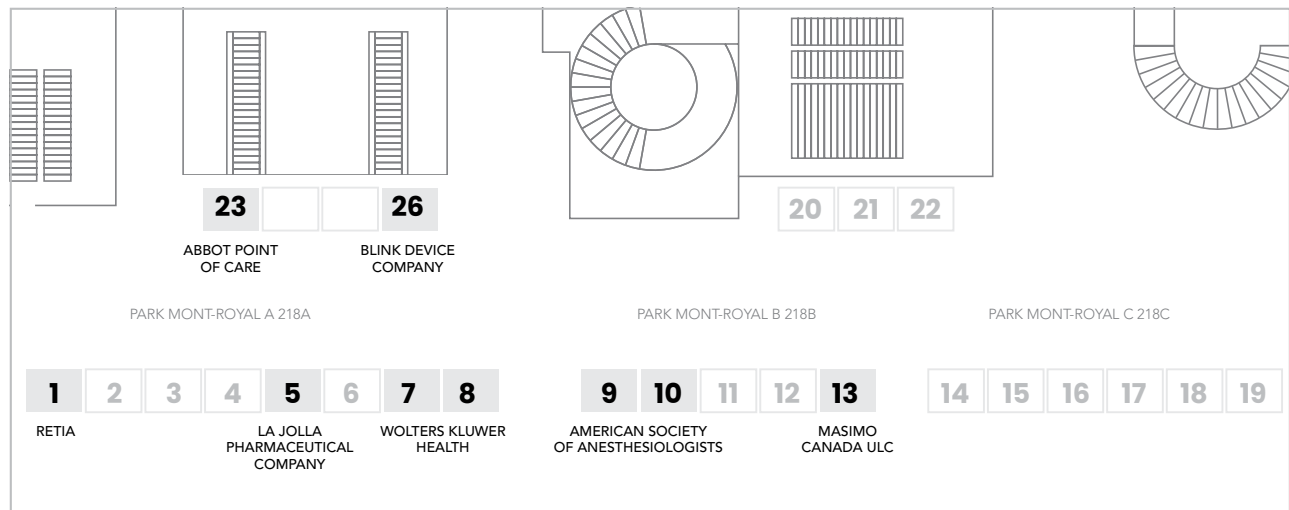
23

26

20 21 22

ABBOT POINT OF CARE

BLINK DEVICE COMPANY

PARK MONT-ROYAL A 218A

PARK MONT-ROYAL B 218B

PARK MONT-ROYAL C 218C

1 2 3 4 5 6 7 8 9 10 11 12 13 14 15 16 17 18 19

RETIA

LA JOLLA PHARMACEUTICAL COMPANY

WOLTERS KLUWER HEALTH

AMERICAN SOCIETY OF ANESTHESIOLOGISTS

MASIMO CANADA ULC